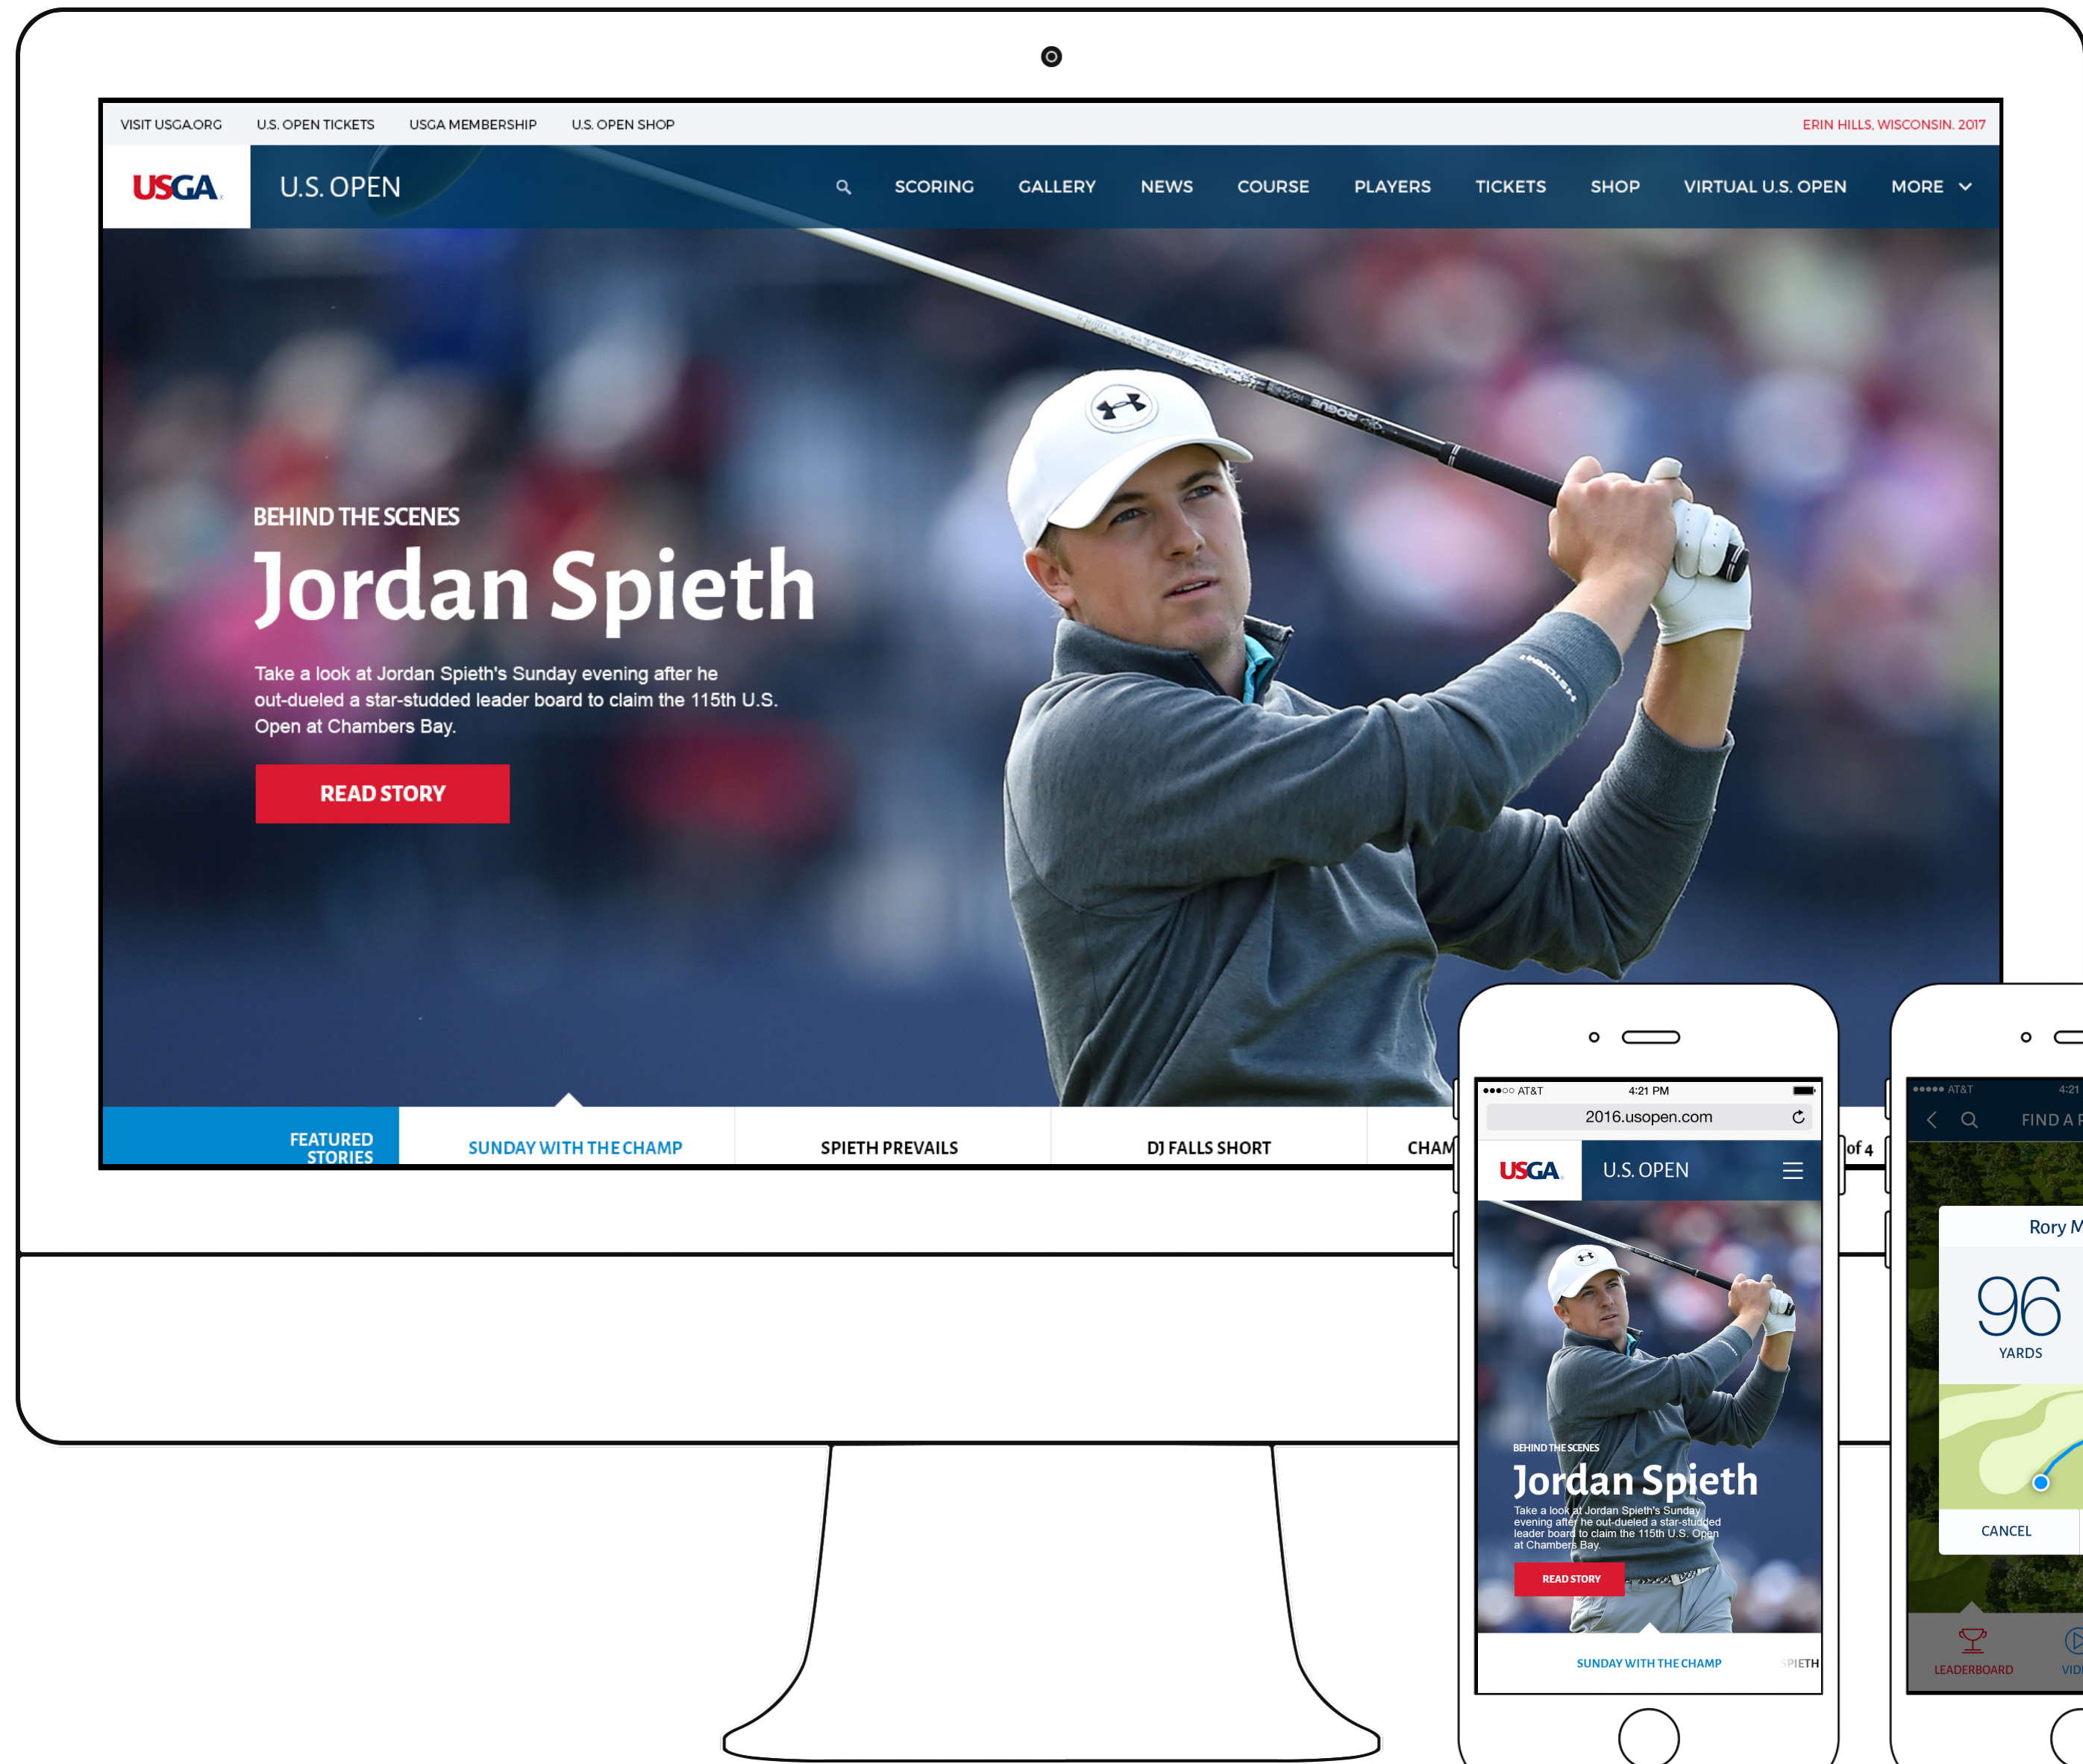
VISIT USGA.ORG U.S. OPEN TICKETS USGA MEMBERSHIP U.S. OPEN SHOP

ERIN HILLS, WISCONSIN. 2017

USGA U.S. OPEN

SCORING GALLERY NEWS COURSE PLAYERS TICKETS SHOP VIRTUAL U.S. OPEN MORE

BEHIND THE SCENES

Jordan Spieth

Take a look at Jordan Spieth's Sunday evening after he out-dueled a star-studded leader board to claim the 115th U.S. Open at Chambers Bay.

READ STORY

FEATURED STORIES

SUNDAY WITH THE CHAMP

SPIETH PREVAILS

DJ FALLS SHORT

CHAM

of 4

●●●○○ AT&T 4:21 PM

2016.usopen.com

USGA U.S. OPEN

BEHIND THE SCENES

Jordan Spieth

Take a look at Jordan Spieth's Sunday evening after he out-dueled a star-studded leader board to claim the 115th U.S. Open at Chambers Bay.

READ STORY

SUNDAY WITH THE CHAMP

SPIETH

●●●●● AT&T 4:21

FIND A P

Rory M

96

YARDS

CANCEL

LEADERBOARD

VID